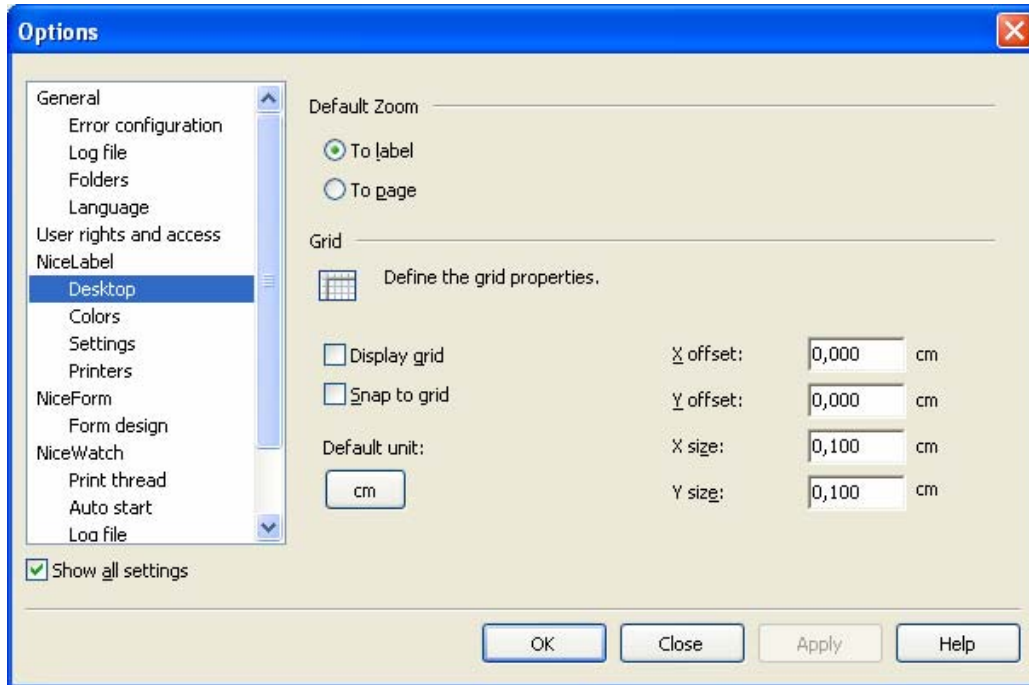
Options

General
Error configuration
Log file
Folders
Language
User rights and access
NiceLabel
Desktop
Colors
Settings
Printers
NiceForm
Form design
NiceWatch
Print thread
Auto start
Log file

Show all settings

Default Zoom

To label

To page

Grid

Define the grid properties.

Display grid

Snap to grid

Default unit:

cm

X offset: 0,000 cm

Y offset: 0,000 cm

X size: 0,100 cm

Y size: 0,100 cm

OK Close Apply Help